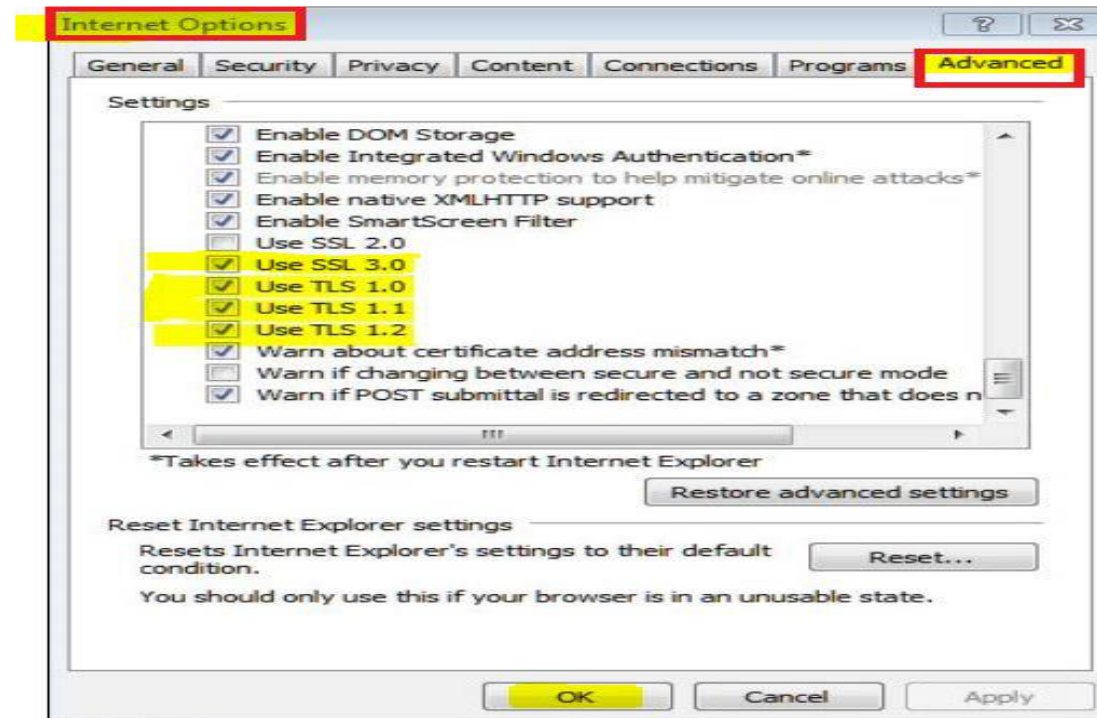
Internet Options

General | Security | Privacy | Content | Connections | Programs | Advanced

Settings

Enable DOM Storage
Enable Integrated Windows Authentication*
Enable memory protection to help mitigate online attacks*
Enable native XMLHTTP support
Enable SmartScreen Filter
Use SSL 2.0
Use SSL 3.0
Use TLS 1.0
Use TLS 1.1
Use TLS 1.2
Warn about certificate address mismatch*
Warn if changing between secure and not secure mode
Warn if POST submittal is redirected to a zone that does n

*Takes effect after you restart Internet Explorer

Restore advanced settings

Reset Internet Explorer settings

Resets Internet Explorer's settings to their default condition.

Reset...

You should only use this if your browser is in an unusable state.

OK | Cancel | Apply